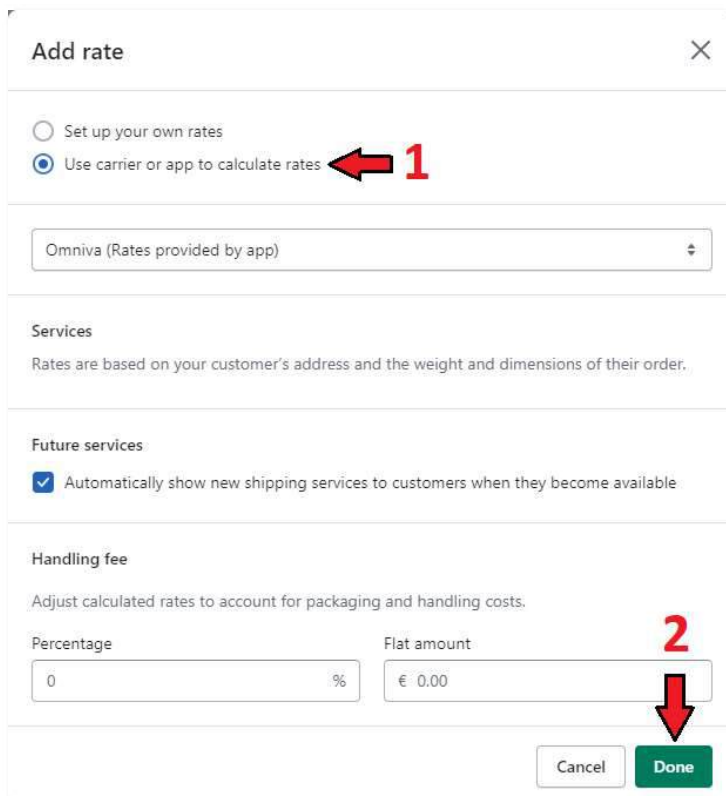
Add rate

×

Set up your own rates

Use carrier or app to calculate rates

1

Omniva (Rates provided by app)

Services

Rates are based on your customer's address and the weight and dimensions of their order.

Future services

Automatically show new shipping services to customers when they become available

Handling fee

Adjust calculated rates to account for packaging and handling costs.

Percentage

0 %

Flat amount

€ 0.00

2

Cancel

Done